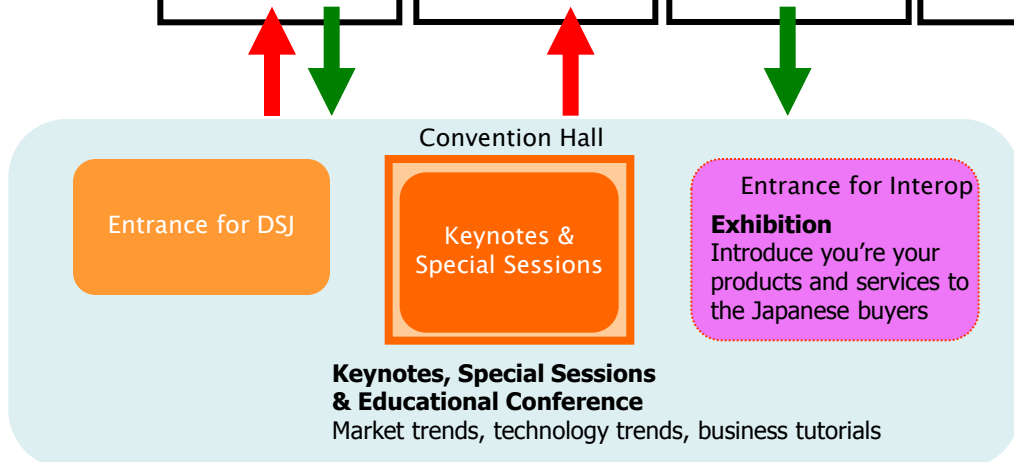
Convention Hall

Entrance for DSJ

Keynotes & Special Sessions

Entrance for Interop

**Exhibition**
Introduce you're your products and services to the Japanese buyers

**Keynotes, Special Sessions & Educational Conference**
Market trends, technology trends, business tutorials